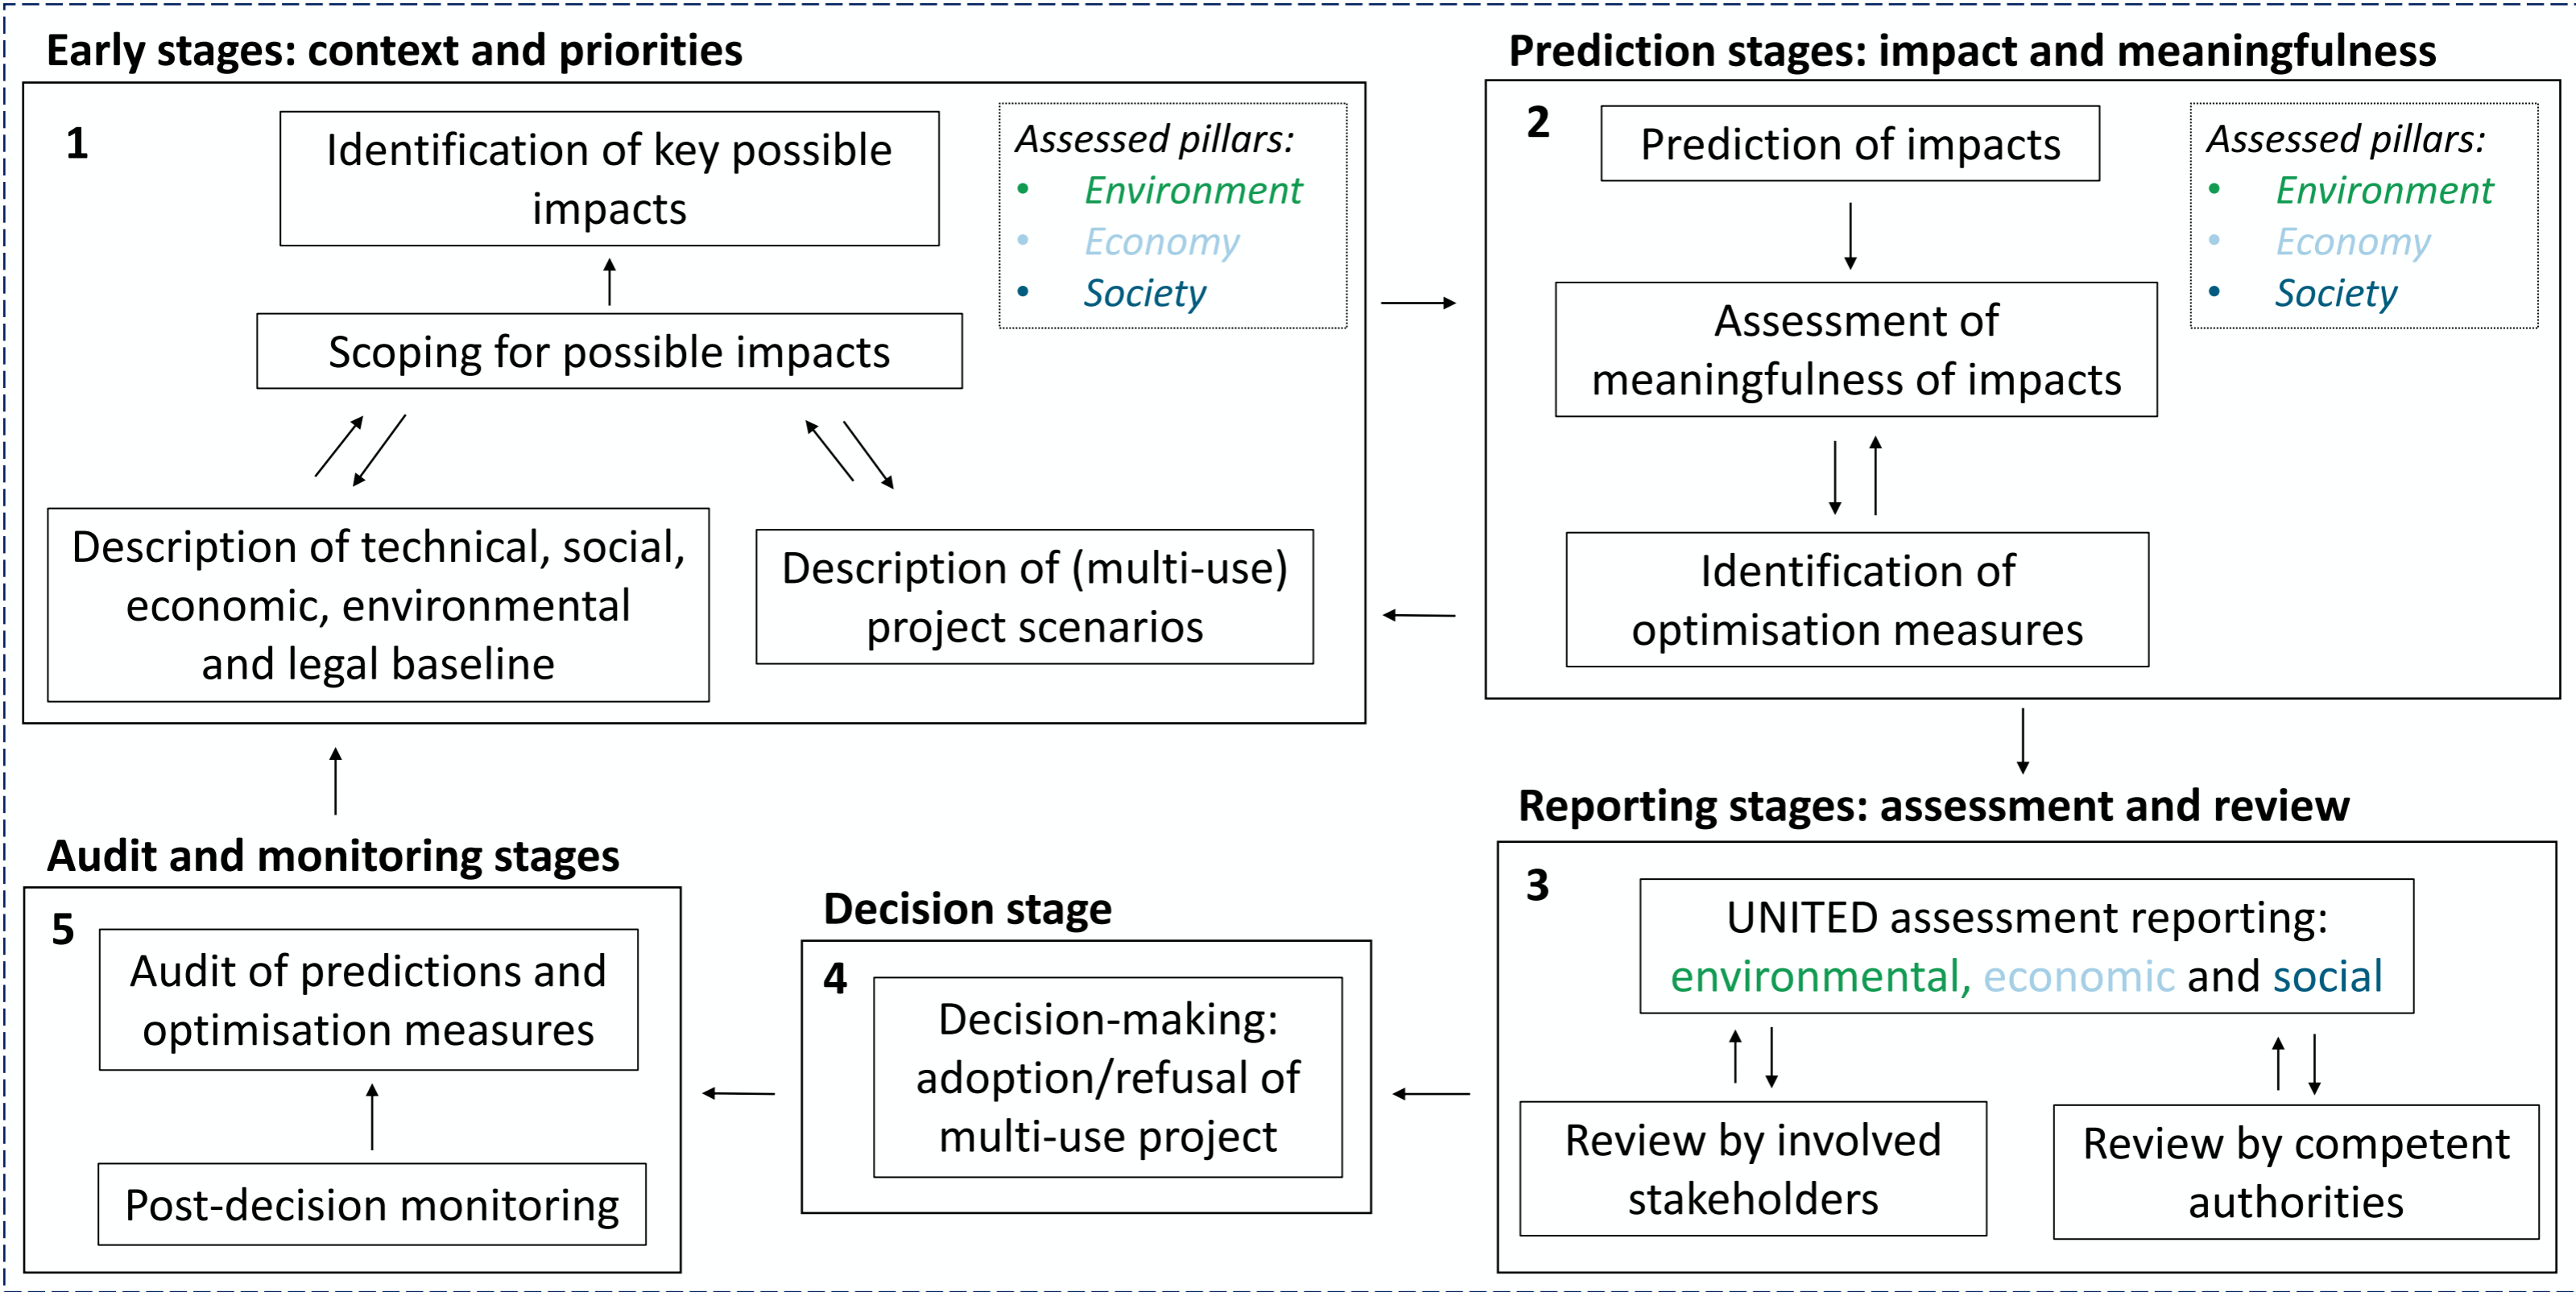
Early stages: context and priorities

1

Identification of key possible impacts

Scoping for possible impacts

Assessed pillars:
- Environment
- Economy
- Society

Description of technical, social, economic, environmental and legal baseline

Description of (multi-use) project scenarios

Prediction stages: impact and meaningfulness

2

Prediction of impacts

Assessment of meaningfulness of impacts

Identification of optimisation measures

Assessed pillars:
- Environment
- Economy
- Society

Reporting stages: assessment and review

3

UNITED assessment reporting: environmental, economic and social

Review by involved stakeholders

Review by competent authorities

Decision stage

4

Decision-making: adoption/refusal of multi-use project

Audit and monitoring stages

5

Audit of predictions and optimisation measures

Post-decision monitoring